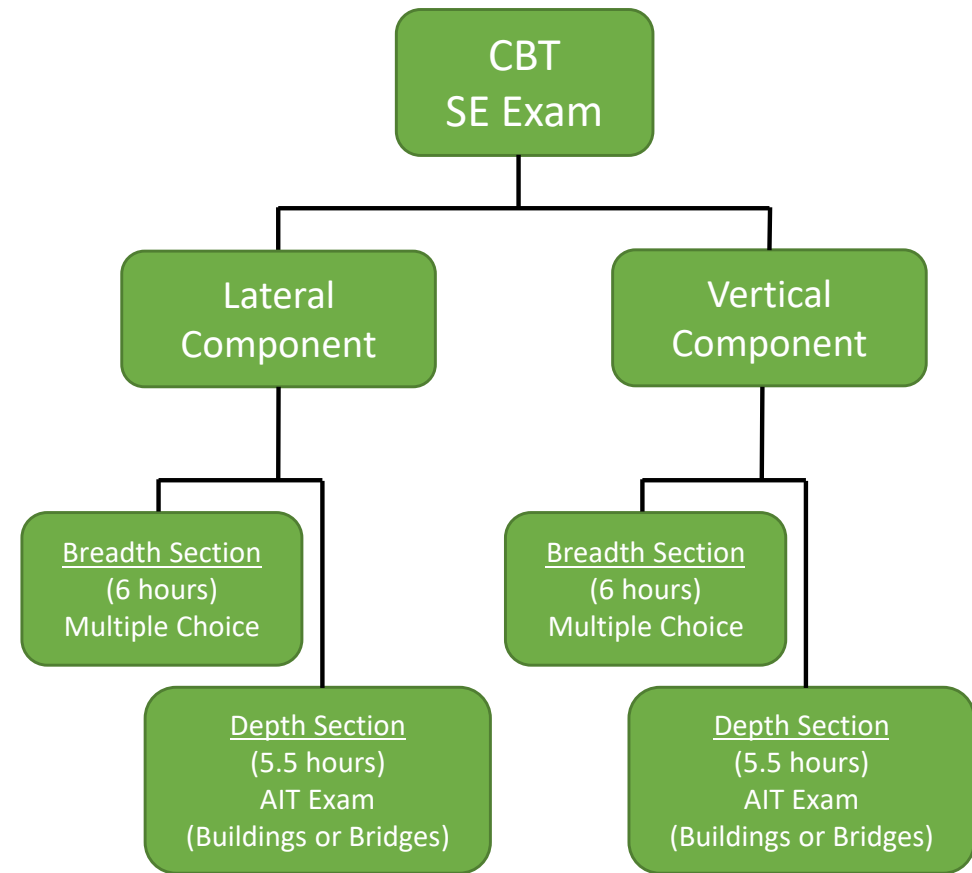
CBT
SE Exam

Lateral Component

Breadth Section
(6 hours)
Multiple Choice

Depth Section
(5.5 hours)
AIT Exam
(Buildings or Bridges)

Vertical Component

Breadth Section
(6 hours)
Multiple Choice

Depth Section
(5.5 hours)
AIT Exam
(Buildings or Bridges)